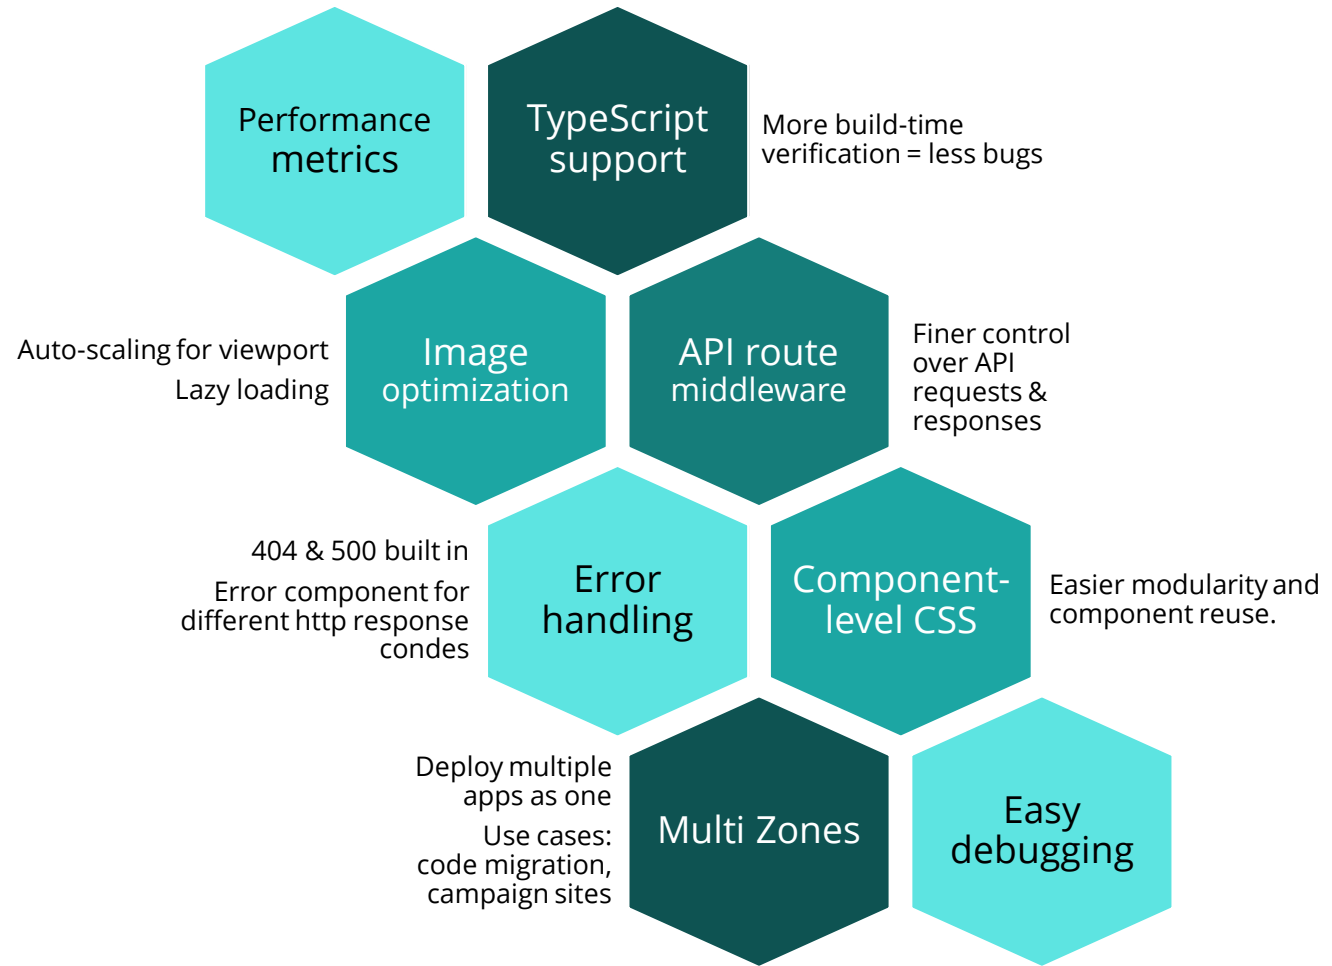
Performance metrics

TypeScript support

More build-time verification = less bugs

Auto-scaling for viewport

Lazy loading

Image optimization

API route middleware

Finer control over API requests & responses

404 & 500 built in

Error component for different http response condes

Error handling

Component-level CSS

Easier modularity and component reuse.

Deploy multiple apps as one

Use cases: code migration, campaign sites

Multi Zones

Easy debugging